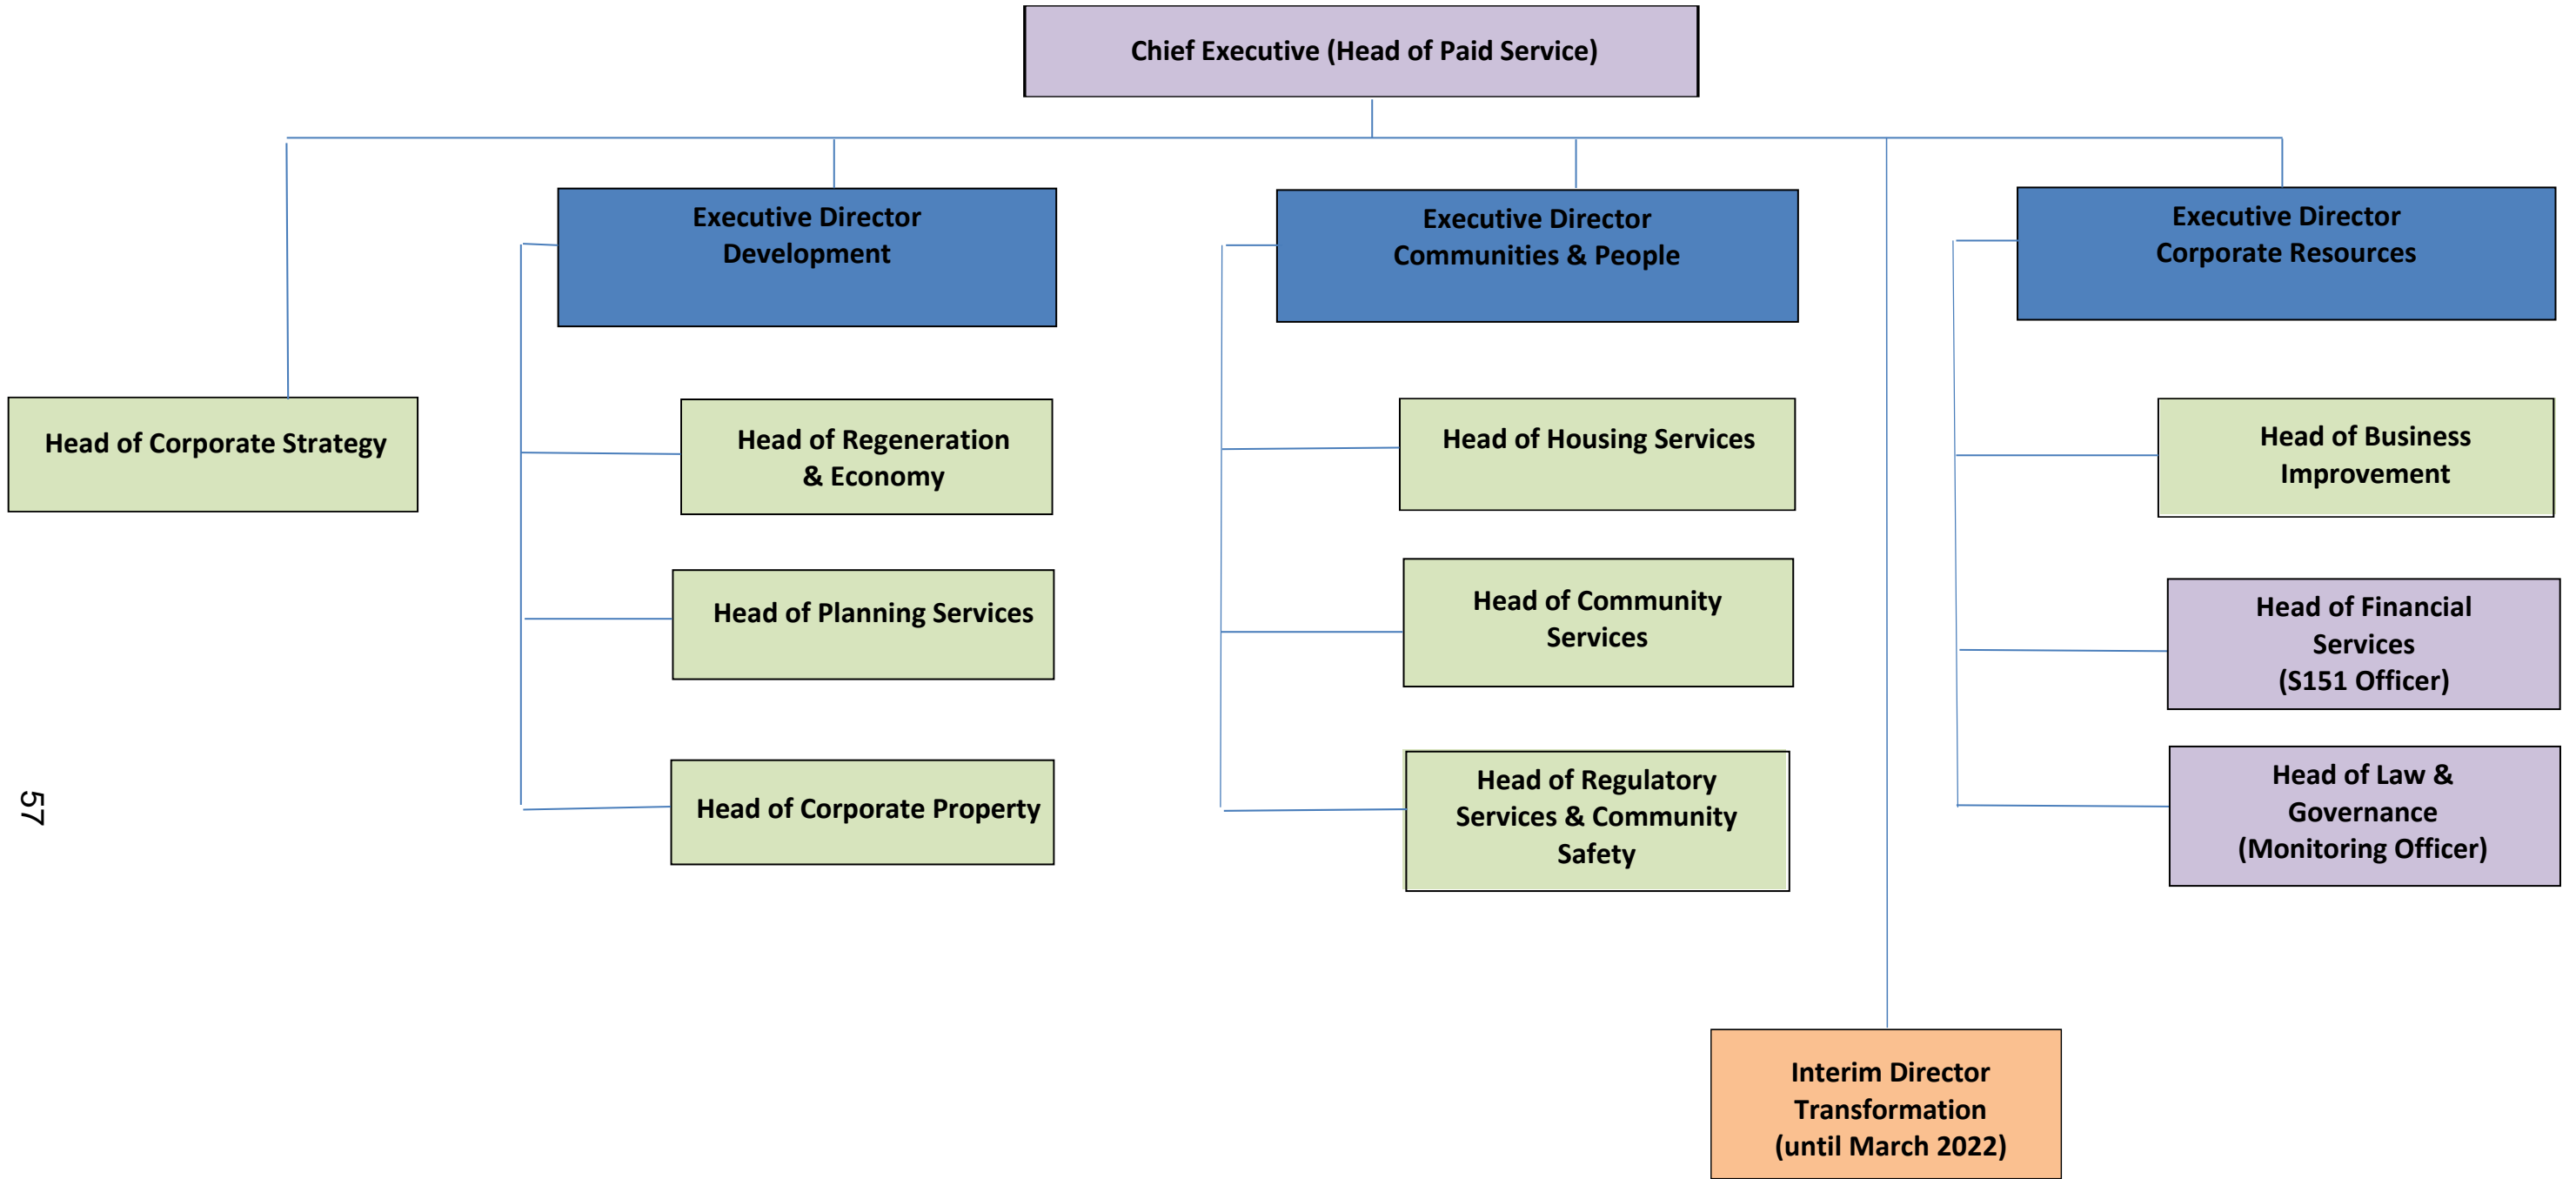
Chief Executive (Head of Paid Service)

Head of Corporate Strategy

Executive Director Development

Head of Regeneration & Economy

Head of Planning Services

Head of Corporate Property

Executive Director Communities & People

Head of Housing Services

Head of Community Services

Head of Regulatory Services & Community Safety

Interim Director Transformation (until March 2022)

Executive Director Corporate Resources

Head of Business Improvement

Head of Financial Services (S151 Officer)

Head of Law & Governance (Monitoring Officer)

57